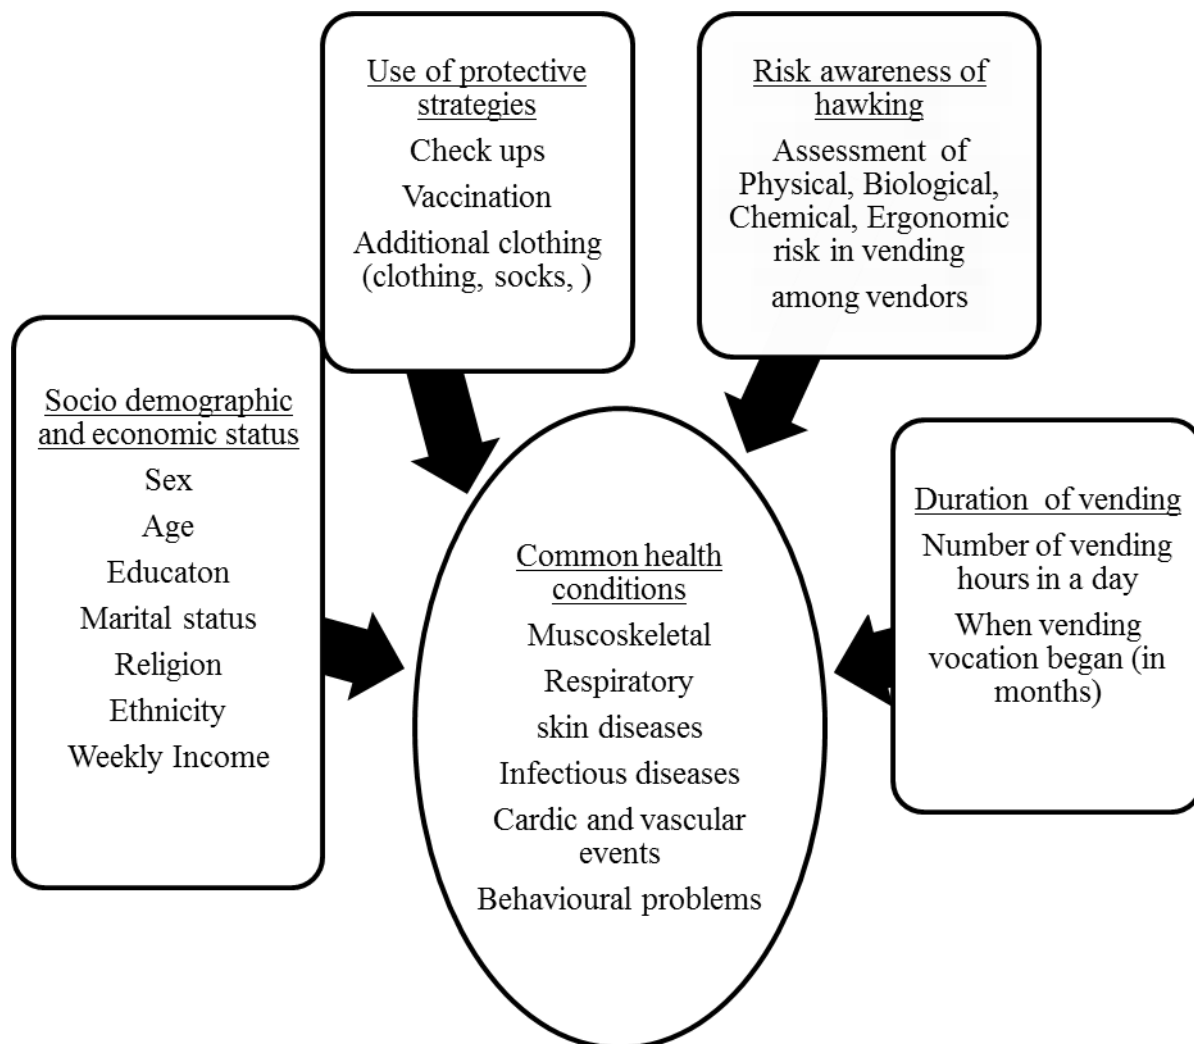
Use of protective strategies

Check ups

Vaccination

Additional clothing (clothing, socks, )

Risk awareness of hawking

Assessment of Physical, Biological, Chemical, Ergonomic risk in vending

among vendors

Socio demographic and economic status

Sex

Age

Educaton

Marital status

Religion

Ethnicity

Weekly Income

Common health conditions

Muscoskeletal

Respiratory

skin diseases

Infectious diseases

Cardic and vascular events

Behavioural problems

Duration of vending

Number of vending hours in a day

When vending vocation began (in months)